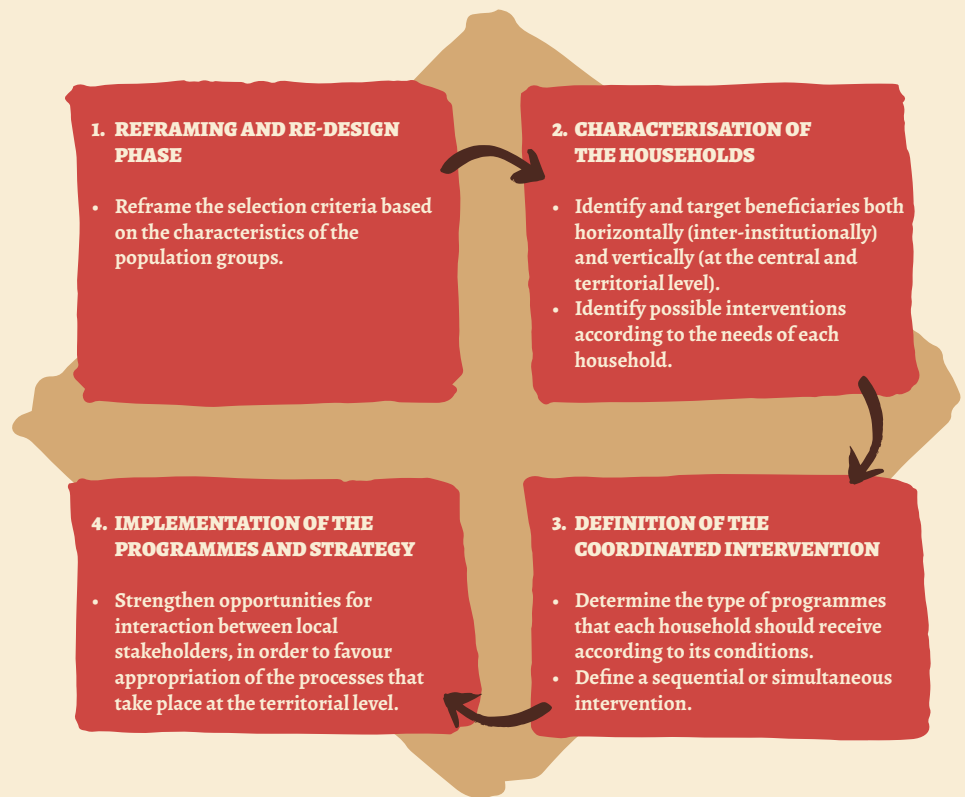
1. REFRAMING AND RE-DESIGN PHASE

• Reframe the selection criteria based on the characteristics of the population groups.

2. CHARACTERISATION OF THE HOUSEHOLDS

• Identify and target beneficiaries both horizontally (inter-institutionally) and vertically (at the central and territorial level).
• Identify possible interventions according to the needs of each household.

3. DEFINITION OF THE COORDINATED INTERVENTION

• Determine the type of programmes that each household should receive according to its conditions.
• Define a sequential or simultaneous intervention.

4. IMPLEMENTATION OF THE PROGRAMMES AND STRATEGY

• Strengthen opportunities for interaction between local stakeholders, in order to favour appropriation of the processes that take place at the territorial level.